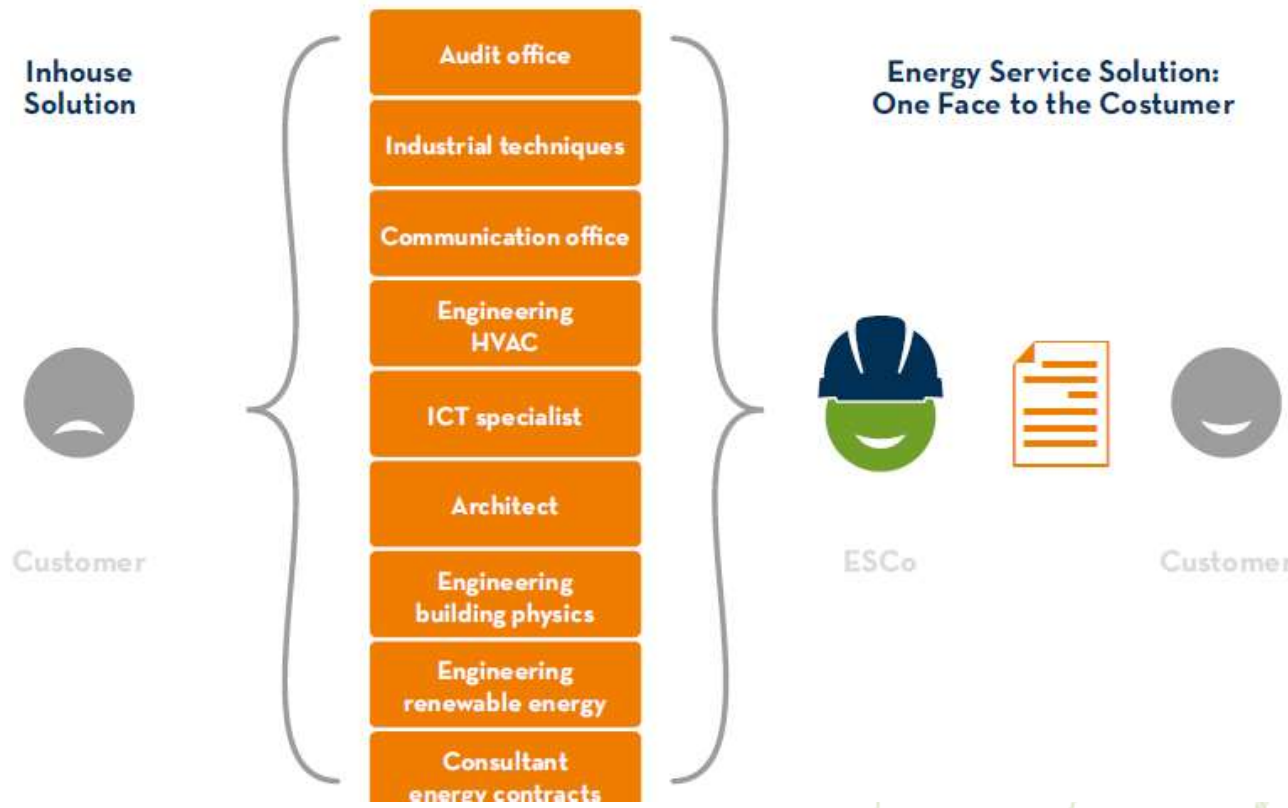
Inhouse Solution

Customer

Audit office

Industrial techniques

Communication office

Engineering HVAC

ICT specialist

Architect

Engineering building physics

Engineering renewable energy

Consultant energy contracts

Energy Service Solution: One Face to the Costumer

ESCo

Customer